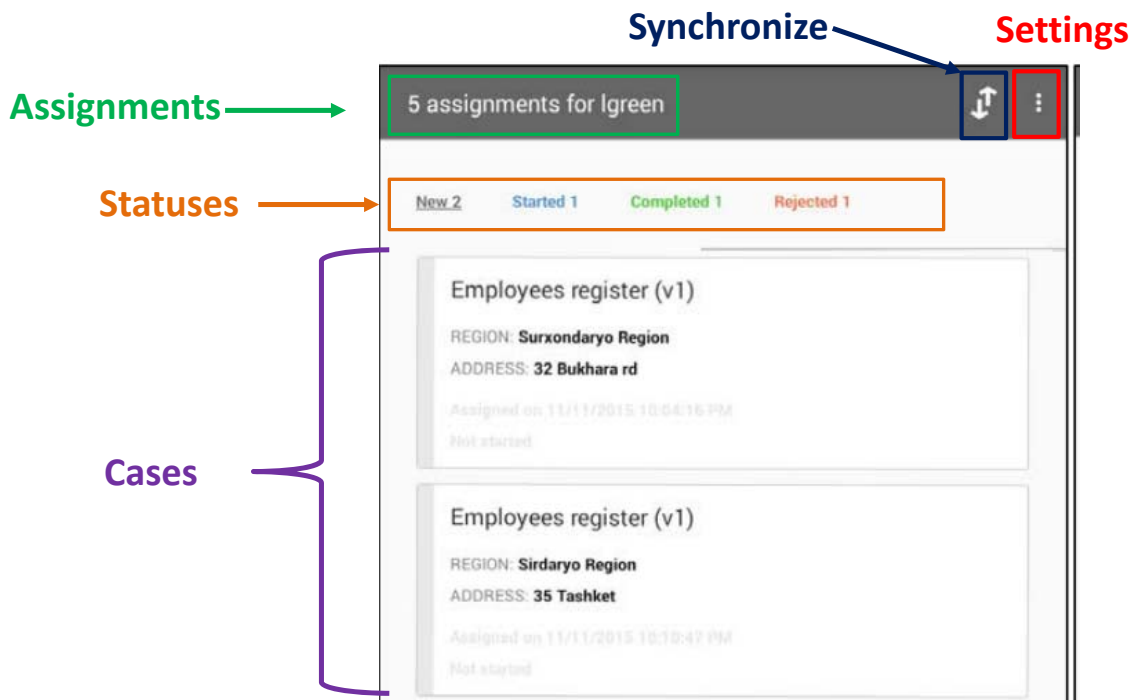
Synchronize

Settings

Assignments

5 assignments for Igreen

Statuses

New 2 Started 1 Completed 1 Rejected 1

Cases

Employees register (v1)

REGION: Surxondaryo Region

ADDRESS: 32 Bukhara rd

Assigned on 11/11/2015 10:04:16 PM

Not started

Employees register (v1)

REGION: Sirdaryo Region

ADDRESS: 35 Tashket

Assigned on 11/11/2015 10:10:47 PM

Not started